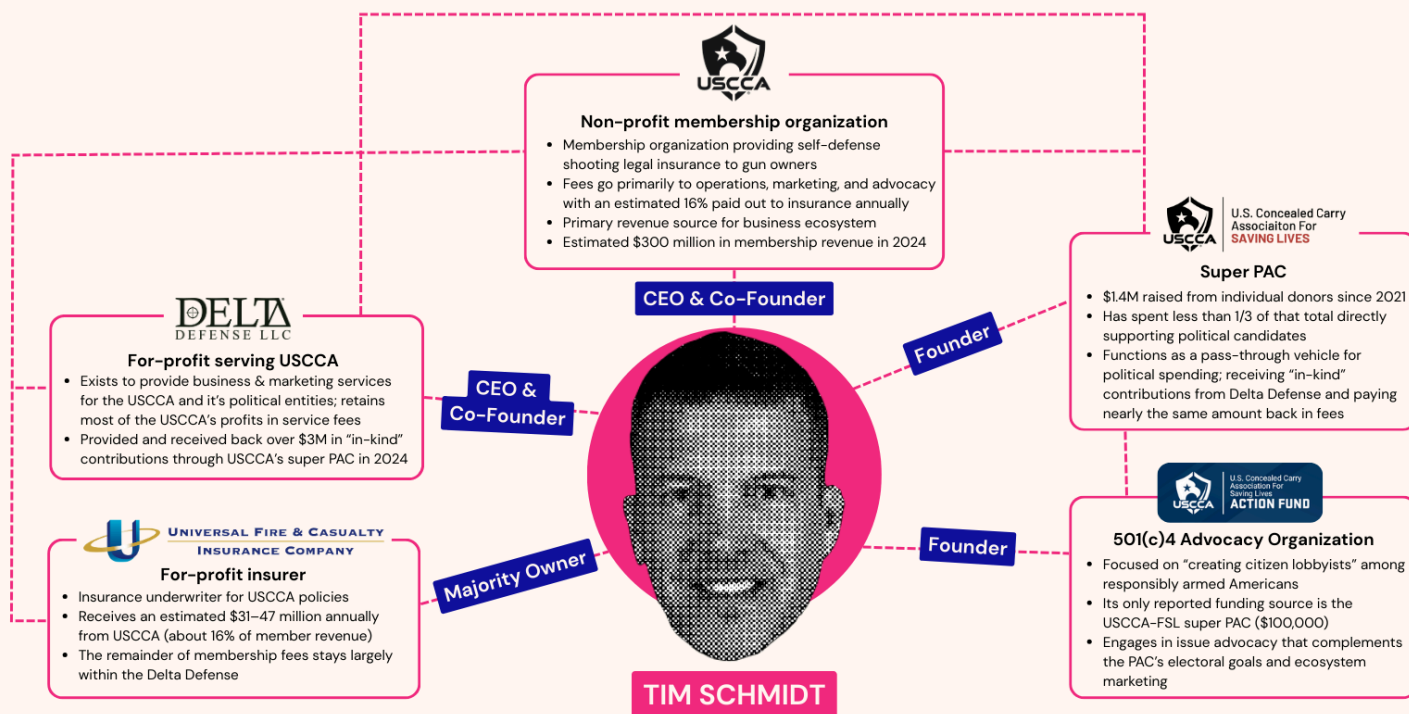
USCCA

Non-profit membership organization

- Membership organization providing self-defense shooting legal insurance to gun owners
- Fees go primarily to operations, marketing, and advocacy with an estimated 16% paid out to insurance annually
- Primary revenue source for business ecosystem
- Estimated $300 million in membership revenue in 2024

CEO & Co-Founder

DELTA DEFENSE LLC

For-profit serving USCCA

- Exists to provide business & marketing services for the USCCA and it's political entities; retains most of the USCCA's profits in service fees
- Provided and received back over $3M in "in-kind" contributions through USCCA's super PAC in 2024

CEO & Co-Founder

USCCA U.S. Concealed Carry Associaiton For SAVING LIVES

Super PAC

- $1.4M raised from individual donors since 2021
- Has spent less than 1/3 of that total directly supporting political candidates
- Functions as a pass-through vehicle for political spending; receiving "in-kind" contributions from Delta Defense and paying nearly the same amount back in fees

Founder

UNIVERSAL FIRE & CASUALTY INSURANCE COMPANY

For-profit insurer

- Insurance underwriter for USCCA policies
- Receives an estimated $31–47 million annually from USCCA (about 16% of member revenue)
- The remainder of membership fees stays largely within the Delta Defense

Majority Owner

USCCA U.S. Concealed Carry Association For Saving Lives ACTION FUND

501(c)4 Advocacy Organization

- Focused on "creating citizen lobbyists" among responsibly armed Americans
- Its only reported funding source is the USCCA-FSL super PAC ($100,000)
- Engages in issue advocacy that complements the PAC's electoral goals and ecosystem marketing

Founder

TIM SCHMIDT